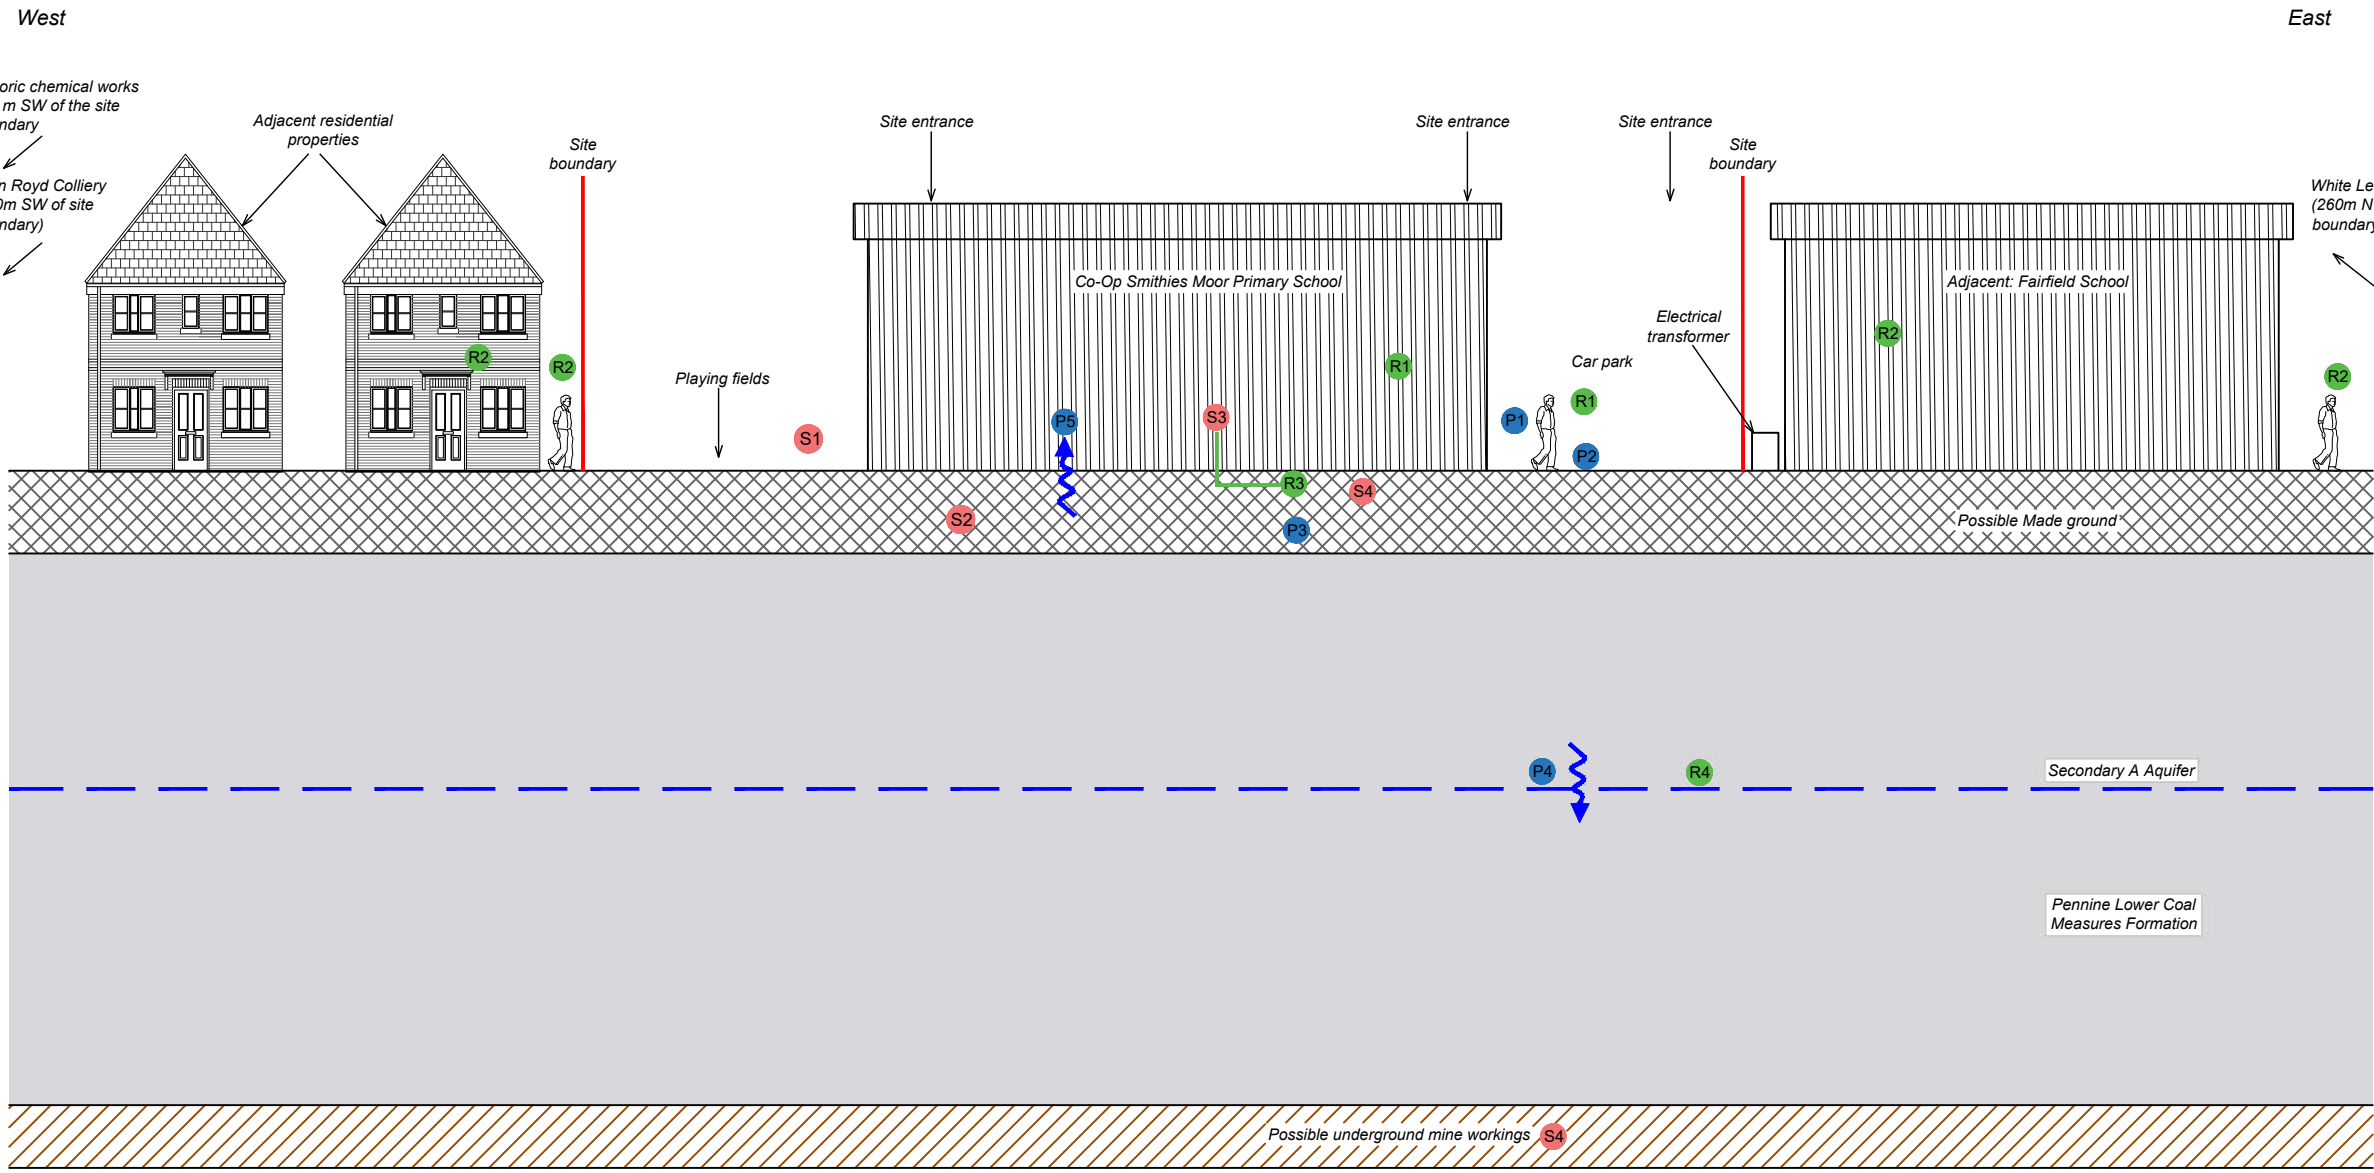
West

East

oric chemical works m SW of the site ndary

n Royd Colliery 0m SW of site ndary)

Adjacent residential properties

Site boundary

R2

R2

Playing fields

S1

Site entrance

Site entrance

Co-Op Smithies Moor Primary School

R1

P5

S3

R3

S4

S2

P3

Site entrance

Site boundary

Electrical transformer

Car park

P1

R1

P2

Adjacent: Fairfield School

R2

White Le (260m N boundar

R2

Possible Made ground

P4

R4

Secondary A Aquifer

Pennine Lower Coal Measures Formation

Possible underground mine workings

S4